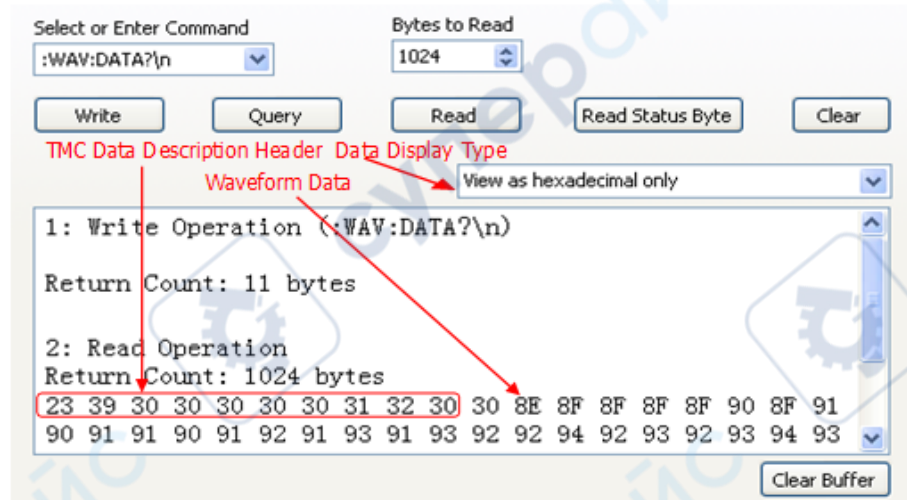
Select or Enter Command
:WAV:DATA?\n

Bytes to Read
1024

Write
Query
Read
Read Status Byte
Clear

TMC Data Description Header
Data Display Type
Waveform Data

View as hexadecimal only

1: Write Operation (:WAV:DATA?\n)

Return Count: 11 bytes

2: Read Operation
Return Count: 1024 bytes
23 39 30 30 30 30 30 31 32 30 30 8E 8F 8F 8F 8F 90 8F 91
90 91 91 90 91 92 91 93 91 93 92 92 94 92 93 92 93 94 93

Clear Buffer